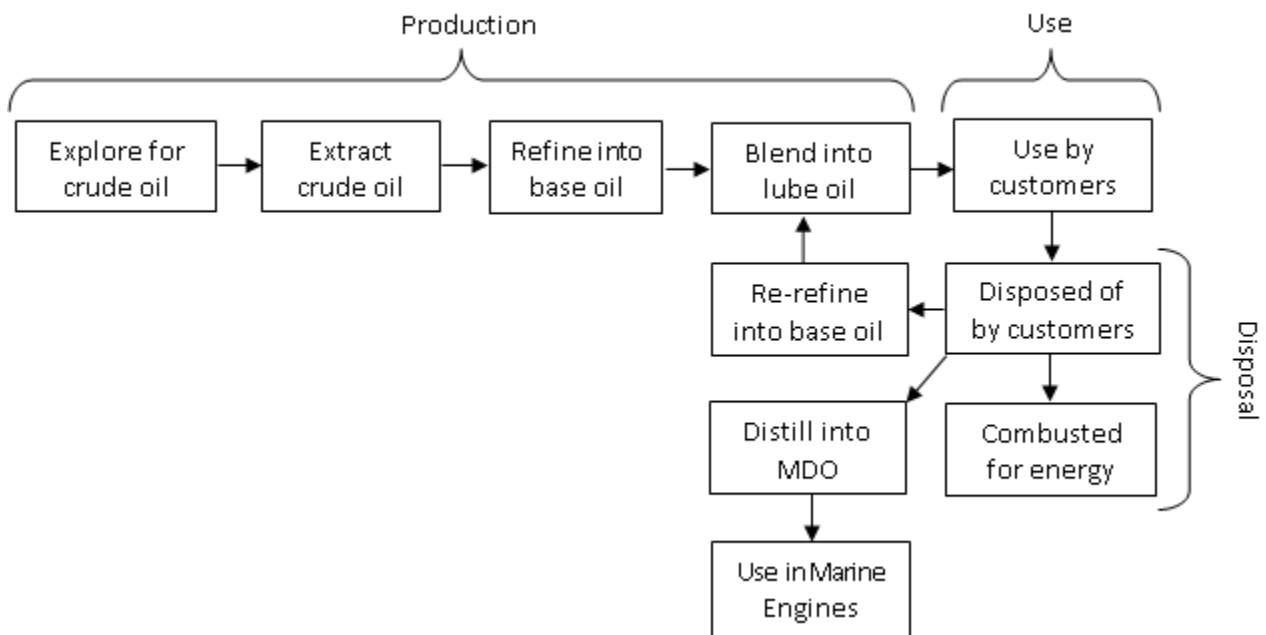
Production

Use

Explore for crude oil

Extract crude oil

Refine into base oil

Blend into lube oil

Use by customers

Re-refine into base oil

Disposed of by customers

Disposal

Distill into MDO

Combusted for energy

Use in Marine Engines